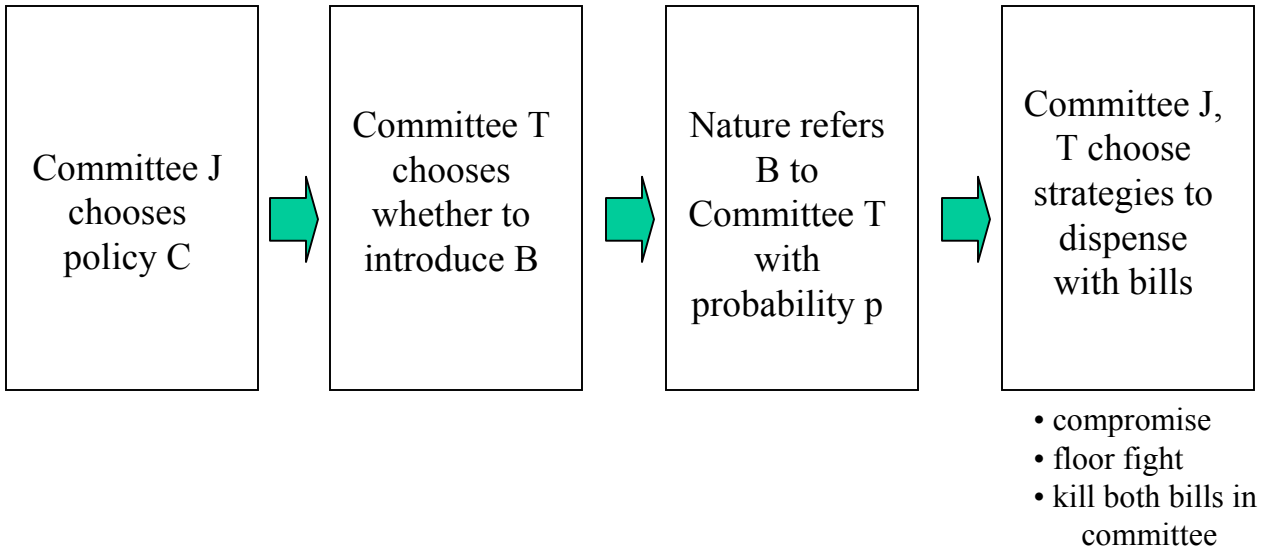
Committee J chooses policy C

Committee T chooses whether to introduce B

Nature refers B to Committee T with probability p

Committee J, T choose strategies to dispense with bills

• compromise
• floor fight
• kill both bills in committee